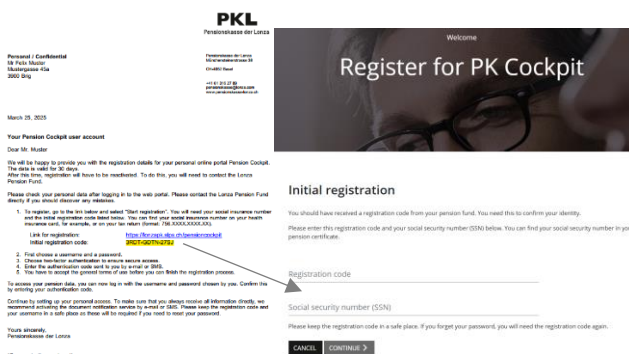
PKL
Pensionskasse der Lonza

Personal / Confidential
Mr Felix Muster
Mustergasse 45a
3900 Brig

Pensionskasse der Lonza
Münchensteinerstrasse 38

CH-4002 Basel

+41 61 316 27 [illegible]
pensionskasse@lonza.com
www.pensionskasselonza.ch

March 25, 2025

Your Pension Cockpit user account

Dear Mr. Muster

We will be happy to provide you with the registration details for your personal online portal Pension Cockpit. The data is valid for 30 days. After this time, registration will have to be reactivated. To do this, you will need to contact the Lonza Pension Fund.

Please check your personal data after logging in to the web portal. Please contact the Lonza Pension Fund directly if you should discover any mistakes.

1. To register, go to the link below and select "Start registration". You will need your social insurance number and the initial registration code listed below. You can find your social insurance number on your health insurance card, for example, or on your tax return (format: 756.XXXX.XXXX.XX).

Link for registration: https://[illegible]/pensioncockpit
Initial registration code: 2RDT-QGTN-27SJ

2. First choose a username and a password.
3. Choose two-factor authentication to ensure secure access.
4. Enter the authentication code sent to you by e-mail or SMS.
5. You have to accept the general terms of use before you can finish the registration process.

To access your pension data, you can now log in with the username and password chosen by you. Confirm this by entering your authentication code.

Continue by setting up your personal access. To make sure that you always receive all information directly, we recommend activating the document notification service by e-mail or SMS. Please keep the registration code and your username in a safe place as these will be required if you need to reset your password.

Yours sincerely,
Pensionskasse der Lonza

Welcome

Register for PK Cockpit

Initial registration

You should have received a registration code from your pension fund. You need this to confirm your identity.

Please enter this registration code and your social security number (SSN) below. You can find your social security number in your pension certificate.

Registration code

Social security number (SSN)

Please keep the registration code in a safe place. If you forget your password, you will need the registration code again.

CANCEL CONTINUE >